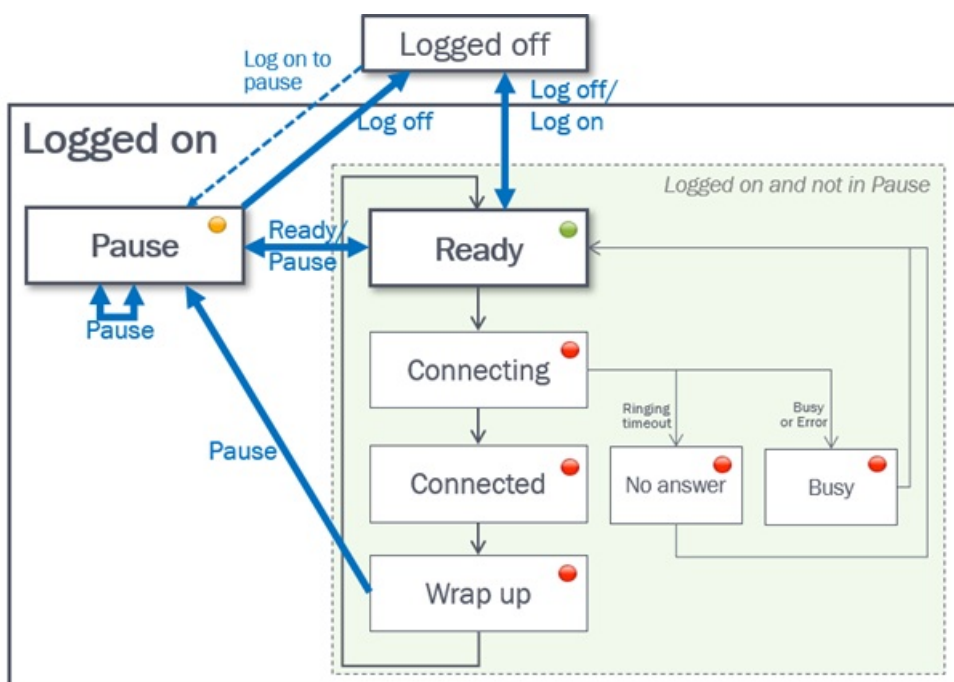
Logged off

Log on to pause

Log off

Log off/ Log on

Logged on

Logged on and not in Pause

Pause

Ready/ Pause

Ready

Pause

Connecting

Ringing timeout

Busy or Error

Pause

Connected

No answer

Busy

Wrap up